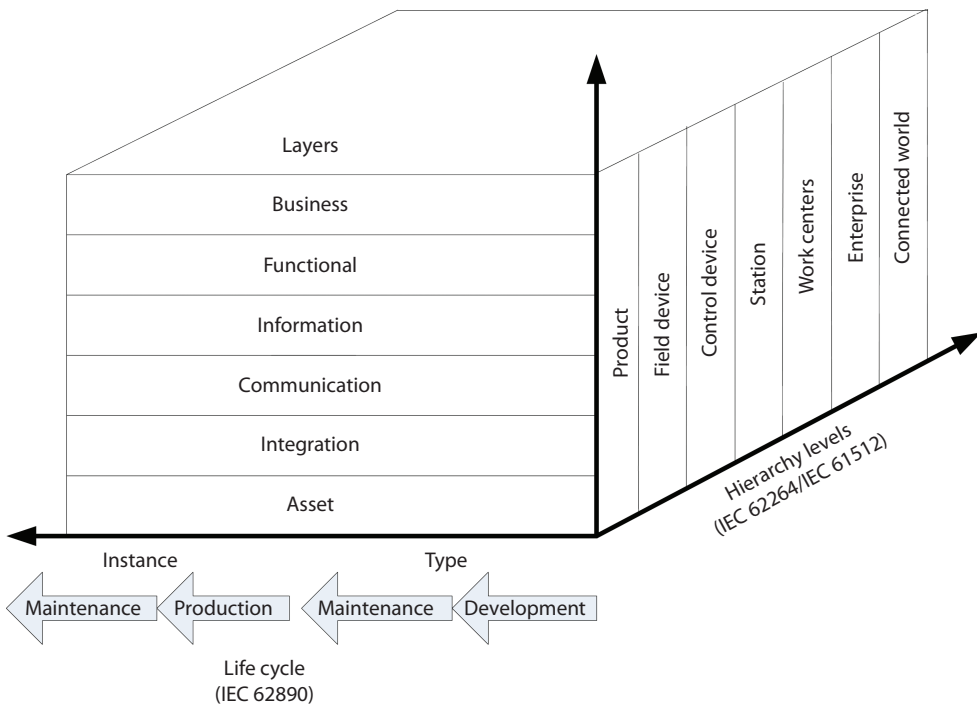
Layers

Business

Functional

Information

Communication

Integration

Asset

Product

Field device

Control device

Station

Work centers

Enterprise

Connected world

Hierarchy levels
(IEC 62264/IEC 61512)

Instance

Type

Maintenance

Production

Maintenance

Development

Life cycle
(IEC 62890)